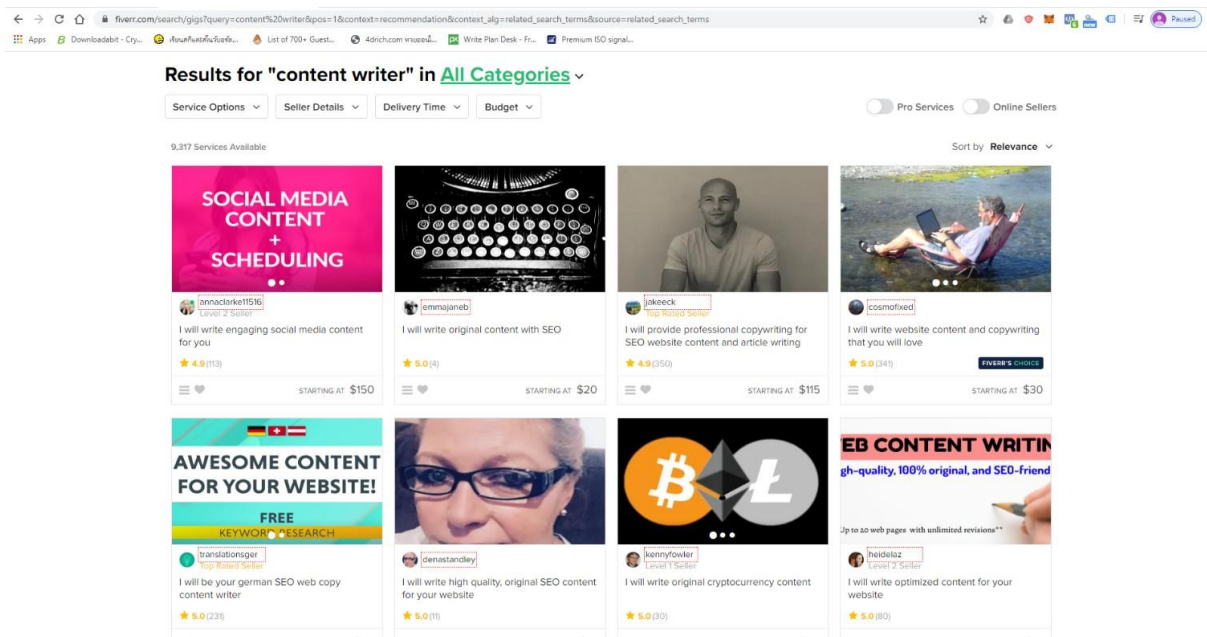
fiverr.com/search/gigs?query=content%20writer&pos=1&context=recommendation&context_alg=related_search_terms&source=related_search_terms

Paused

Apps Downloadabit - Cry... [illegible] List of 700+ Guest... 4drich.com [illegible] Write Plan Desk - Fr... Premium ISO signal...

Results for "content writer" in All Categories

Service Options Seller Details Delivery Time Budget

Pro Services Online Sellers

9,317 Services Available

Sort by Relevance

SOCIAL MEDIA CONTENT + SCHEDULING

annaclarke11516
Level 2 Seller
I will write engaging social media content for you
★ 4.9 (113)
STARTING AT $150

emmajaneb
I will write original content with SEO
★ 5.0 (4)
STARTING AT $20

jakeeck
Top Rated Seller
I will provide professional copywriting for SEO website content and article writing
★ 4.9 (350)
STARTING AT $115

cosmofixed
I will write website content and copywriting that you will love
★ 5.0 (341)
FIVERR'S CHOICE
STARTING AT $30

AWESOME CONTENT FOR YOUR WEBSITE!
FREE
KEYWORD RESEARCH

translationsger
Top Rated Seller
I will be your german SEO web copy content writer
★ 5.0 (231)

denastandley
I will write high quality, original SEO content for your website
★ 5.0 (11)

kennyfowler
Level 1 Seller
I will write original cryptocurrency content
★ 5.0 (30)

EB CONTENT WRITIN
gh-quality, 100% original, and SEO-friend
Up to 20 web pages with unlimited revisions**

heidelaz
Level 2 Seller
I will write optimized content for your website
★ 5.0 (80)